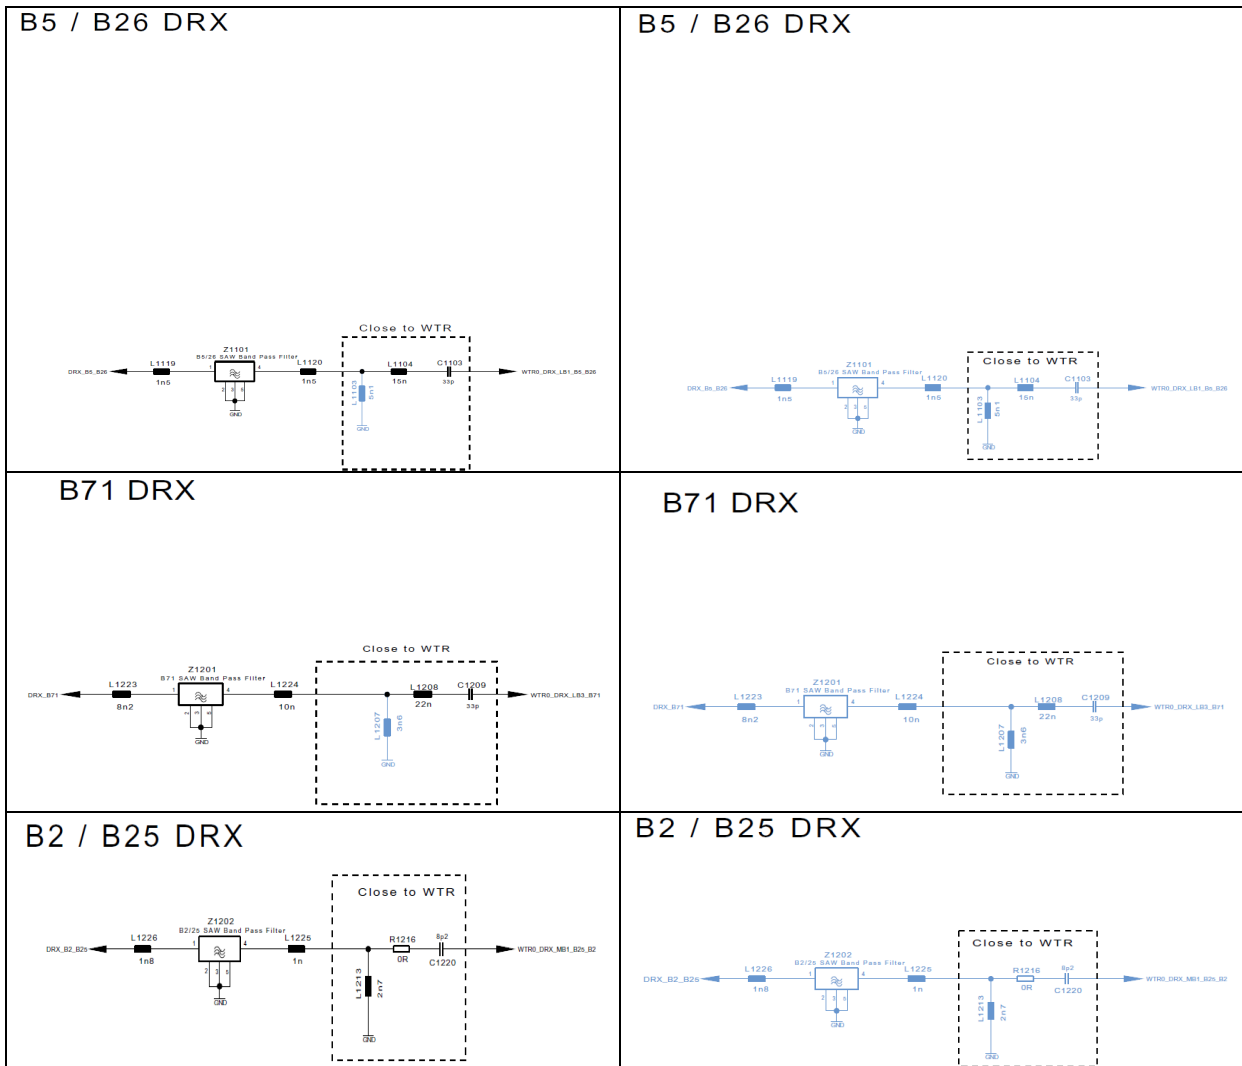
B5 / B26 DRX

Close to WTR

Z1101
B5/26 SAW Band Pass Filter

DRX_B5_B26
L1119
1n5
L1120
1n5
L1103
5n1
GND
GND
L1104
15n
C1103
33p
WTR0_DRX_LB1_B5_B26

B5 / B26 DRX

Close to WTR

Z1101
B5/26 SAW Band Pass Filter

DRX_B5_B26
L1119
1n5
L1120
1n5
L1103
5n1
GND
GND
L1104
15n
C1103
33p
WTR0_DRX_LB1_B5_B26

B71 DRX

Close to WTR

Z1201
B71 SAW Band Pass Filter

DRX_B71
L1223
8n2
L1224
10n
L1207
3n6
GND
GND
L1208
22n
C1209
33p
WTR0_DRX_LB3_B71

B71 DRX

Close to WTR

Z1201
B71 SAW Band Pass Filter

DRX_B71
L1223
8n2
L1224
10n
L1207
3n6
GND
GND
L1208
22n
C1209
33p
WTR0_DRX_LB3_B71

B2 / B25 DRX

Close to WTR

Z1202
B2/25 SAW Band Pass Filter

DRX_B2_B25
L1226
1n8
L1225
1n
L1213
2n7
GND
GND
R1216
0R
8p2
C1220
WTR0_DRX_MB1_B25_B2

B2 / B25 DRX

Close to WTR

Z1202
B2/25 SAW Band Pass Filter

DRX_B2_B25
L1226
1n8
L1225
1n
L1213
2n7
GND
GND
R1216
0R
8p2
C1220
WTR0_DRX_MB1_B25_B2